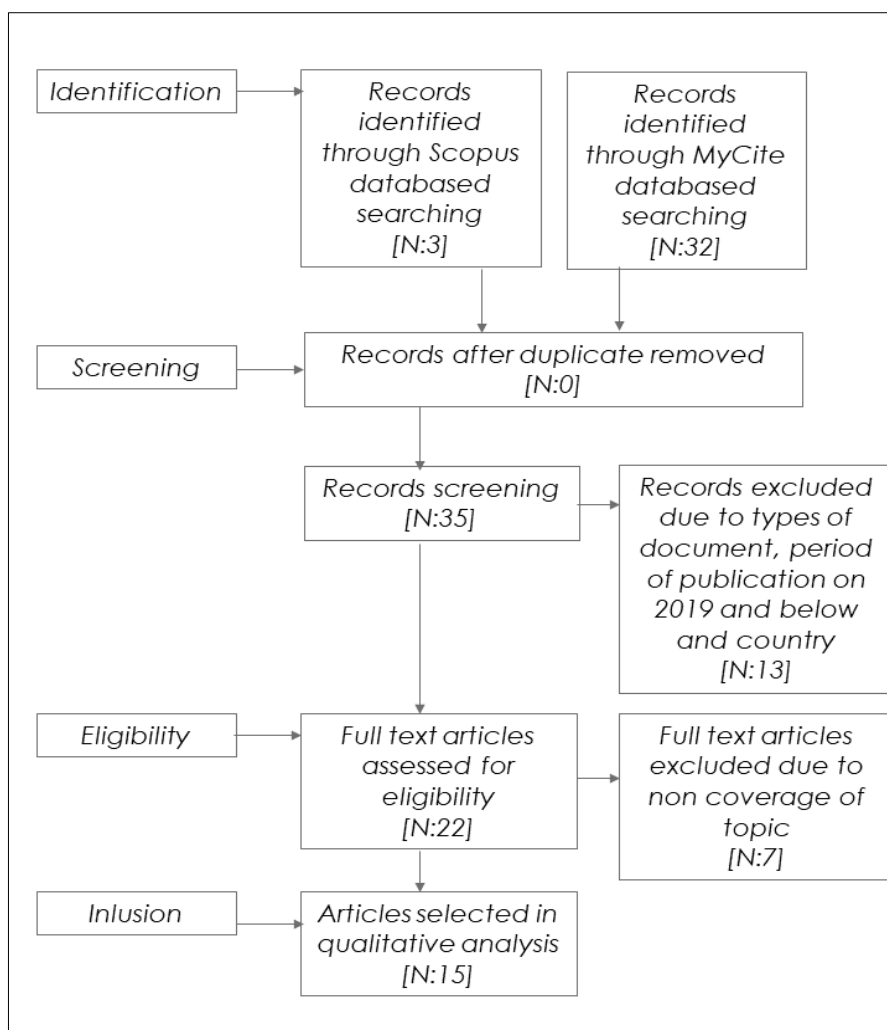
Identification

Records identified through Scopus databased searching [N:3]

Records identified through MyCite databased searching [N:32]

Screening

Records after duplicate removed [N:0]

Records screening [N:35]

Records excluded due to types of document, period of publication on 2019 and below and country [N:13]

Eligibility

Full text articles assessed for eligibility [N:22]

Full text articles excluded due to non coverage of topic [N:7]

Inlusion

Articles selected in qualitative analysis [N:15]